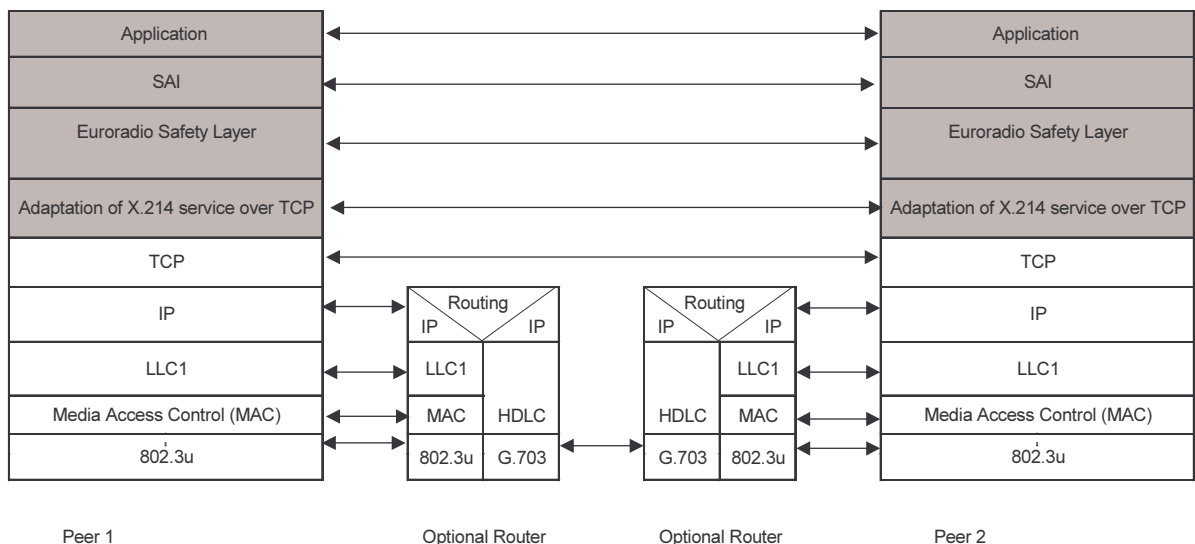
Application

SAI

Euroradio Safety Layer

Adaptation of X.214 service over TCP

TCP

IP

LLC1

Media Access Control (MAC)

802.3u

Routing

IP IP

LLC1

MAC HDLC

802.3u G.703

Routing

IP IP

LLC1

HDLC MAC

G.703 802.3u

Application

SAI

Euroradio Safety Layer

Adaptation of X.214 service over TCP

TCP

IP

LLC1

Media Access Control (MAC)

802.3u

Peer 1

Optional Router

Optional Router

Peer 2